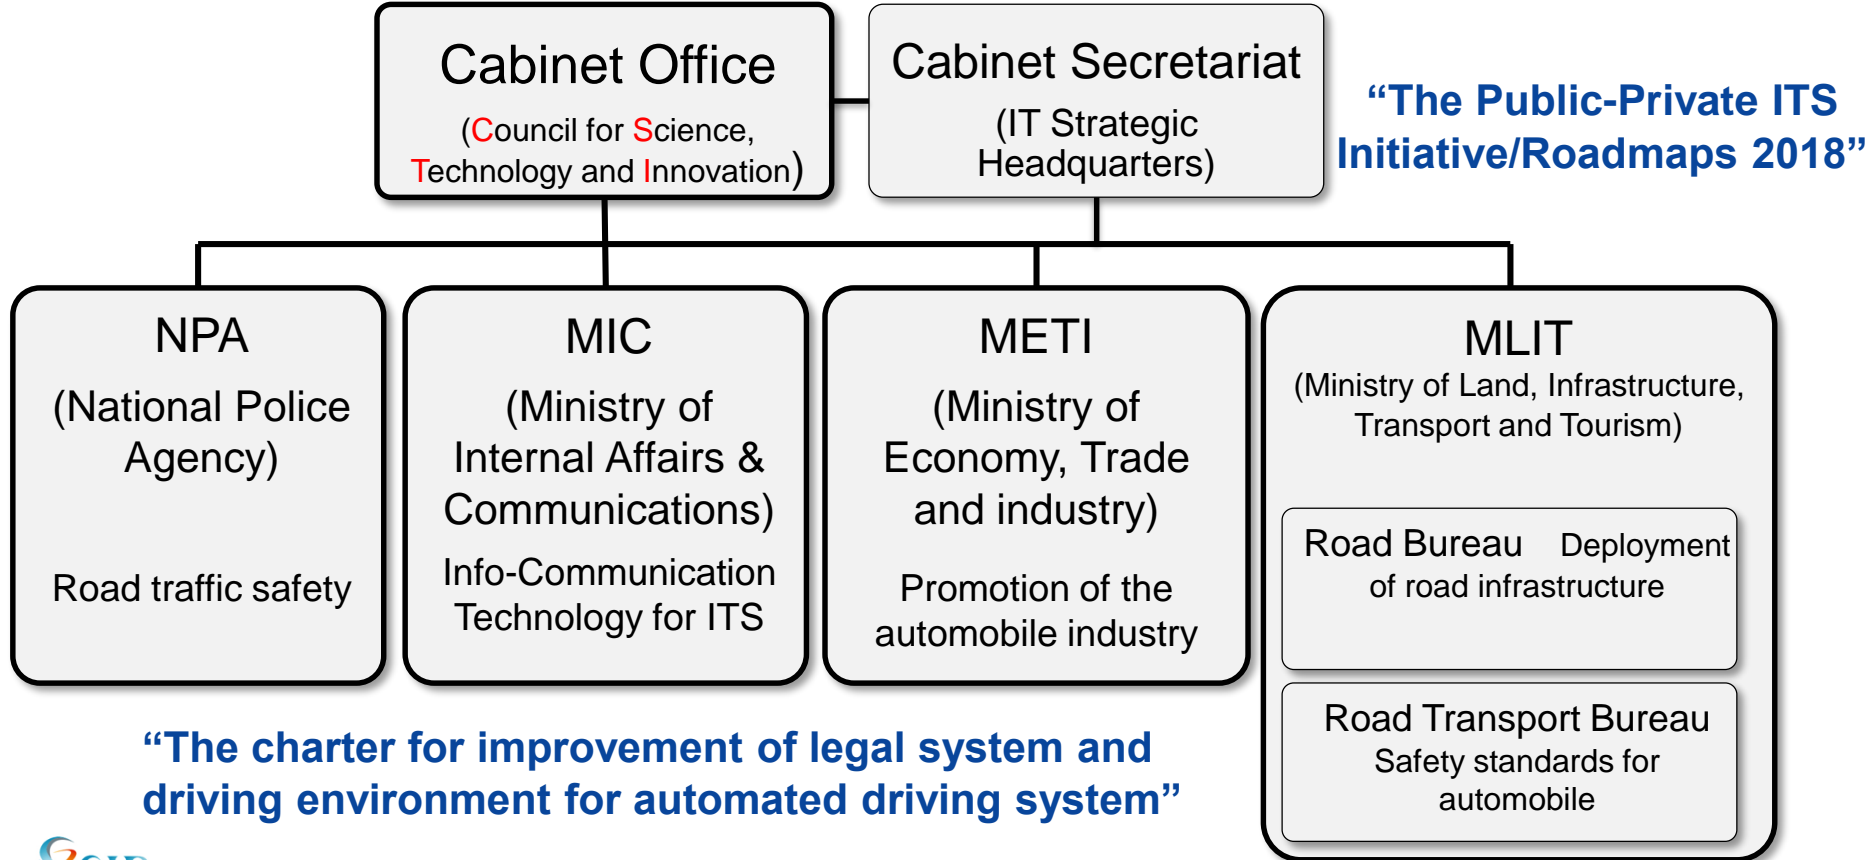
Cabinet Office
(Council for Science, Technology and Innovation)

Cabinet Secretariat
(IT Strategic Headquarters)

“The Public-Private ITS Initiative/Roadmaps 2018”

NPA
(National Police Agency)
Road traffic safety

MIC
(Ministry of Internal Affairs & Communications)
Info-Communication Technology for ITS

METI
(Ministry of Economy, Trade and industry)
Promotion of the automobile industry

MLIT
(Ministry of Land, Infrastructure, Transport and Tourism)

Road Bureau Deployment of road infrastructure

Road Transport Bureau
Safety standards for automobile

“The charter for improvement of legal system and driving environment for automated driving system”